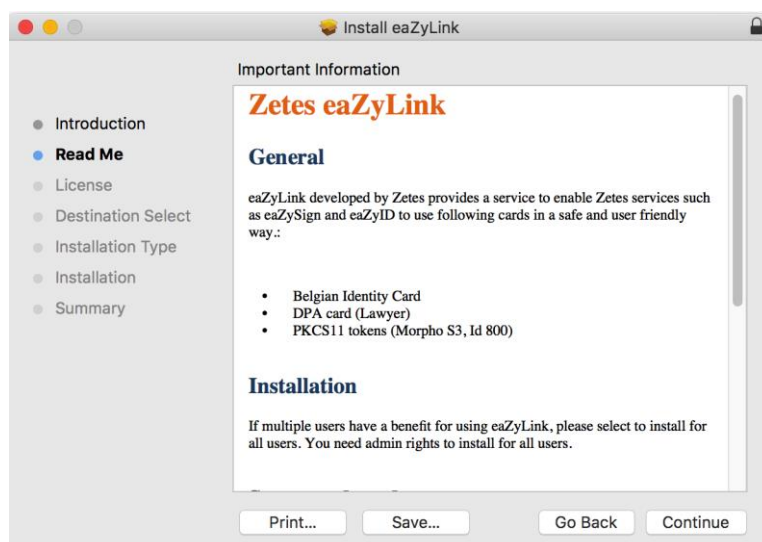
Install eaZyLink

Important Information

Introduction
Read Me
License
Destination Select
Installation Type
Installation
Summary

Zetes eaZyLink

General

eaZyLink developed by Zetes provides a service to enable Zetes services such as eaZySign and eaZyID to use following cards in a safe and user friendly way.:

- Belgian Identity Card
- DPA card (Lawyer)
- PKCS11 tokens (Morpho S3, Id 800)

Installation

If multiple users have a benefit for using eaZyLink, please select to install for all users. You need admin rights to install for all users.

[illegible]

Print...
Save...
Go Back
Continue